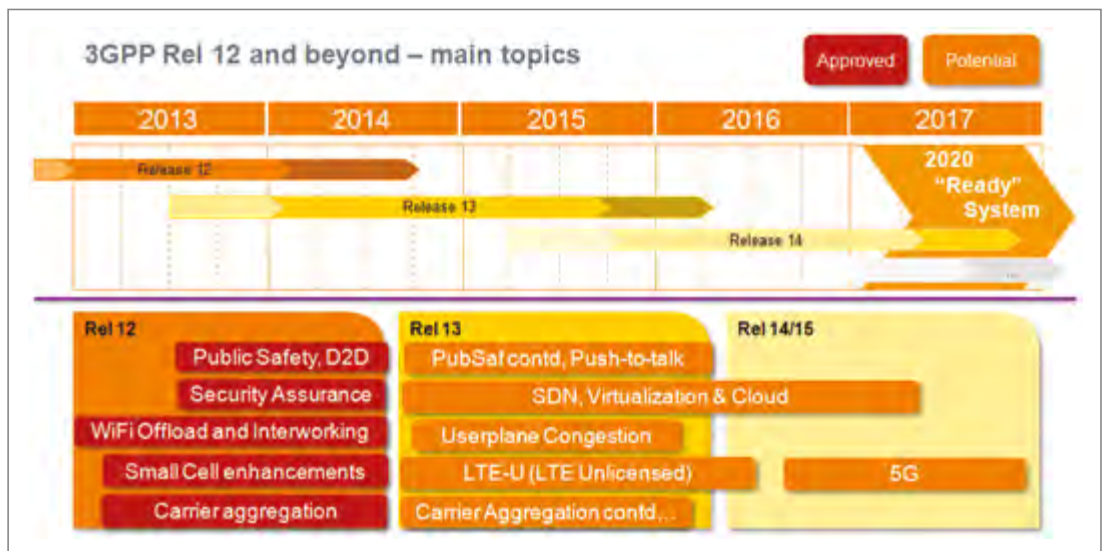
3GPP Rel 12 and beyond – main topics

Approved

Potential

| 2013 | 2014 | 2015 | 2016 | 2017 |
|---|---|---|---|---|

Release 12

Release 13

Release 14

2020 "Ready" System

...

Rel 12

Public Safety, D2D

Security Assurance

WiFi Offload and Interworking

Small Cell enhancements

Carrier aggregation

Rel 13

PubSaf contd, Push-to-talk

SDN, Virtualization & Cloud

Userplane Congestion

LTE-U (LTE Unlicensed)

Carrier Aggregation contd...

Rel 14/15

5G